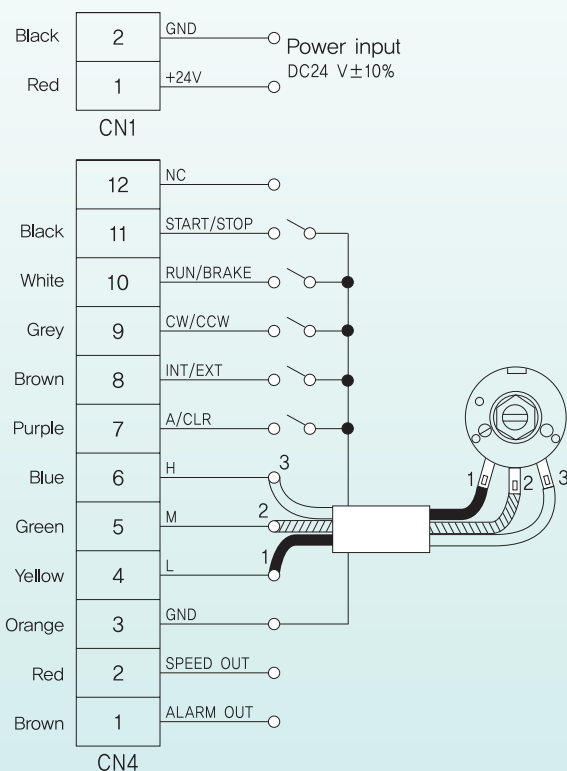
Black 2 GND
Red 1 +24V
CN1
Power input
DC24 V$\pm$10%

12 NC
Black 11 START/STOP
White 10 RUN/BRAKE
Grey 9 CW/CCW
Brown 8 INT/EXT
Purple 7 A/CLR
Blue 6 H
Green 5 M
Yellow 4 L
Orange 3 GND
Red 2 SPEED OUT
Brown 1 ALARM OUT
CN4

3
2
1

1 2 3